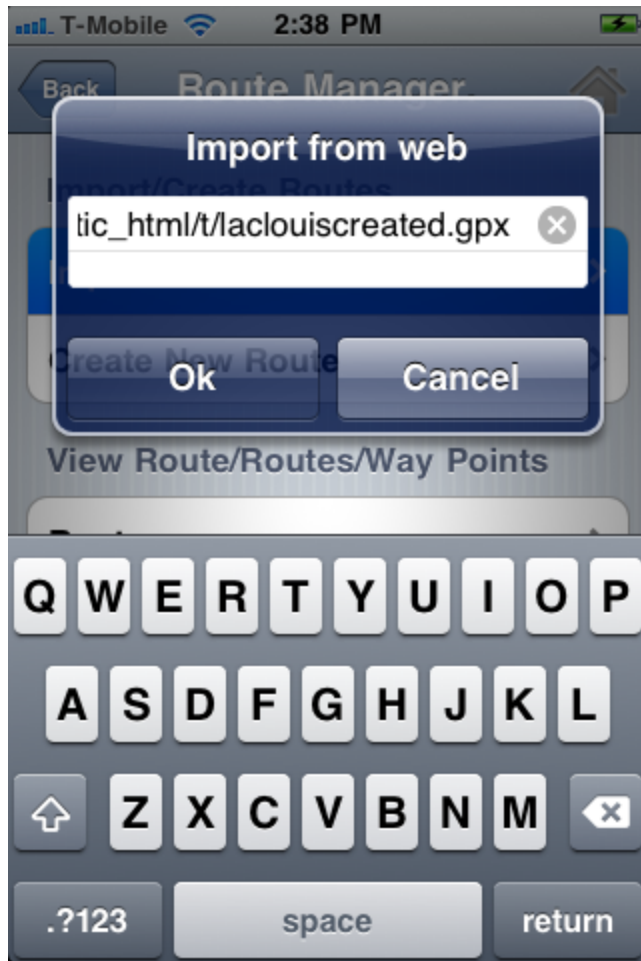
T-Mobile 2:38 PM

Back Route Manager

Import from web

tic_html/t/laclouiscreated.gpx

Import/Create Routes

Create New Route

Ok Cancel

View Route/Routes/Way Points

Q W E R T Y U I O P
A S D F G H J K L
Z X C V B N M
.?123 space return